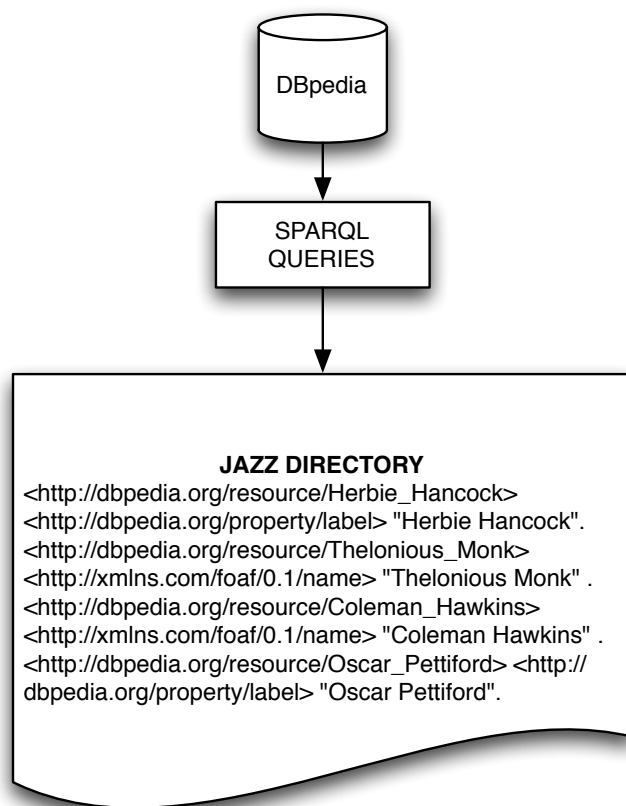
DBpedia

SPARQL QUERIES

JAZZ DIRECTORY
<http://dbpedia.org/resource/Herbie_Hancock> <http://dbpedia.org/property/label> "Herbie Hancock". <http://dbpedia.org/resource/Thelonious_Monk> <http://xmlns.com/foaf/0.1/name> "Thelonious Monk" . <http://dbpedia.org/resource/Coleman_Hawkins> <http://xmlns.com/foaf/0.1/name> "Coleman Hawkins" . <http://dbpedia.org/resource/Oscar_Pettiford> <http://dbpedia.org/property/label> "Oscar Pettiford".